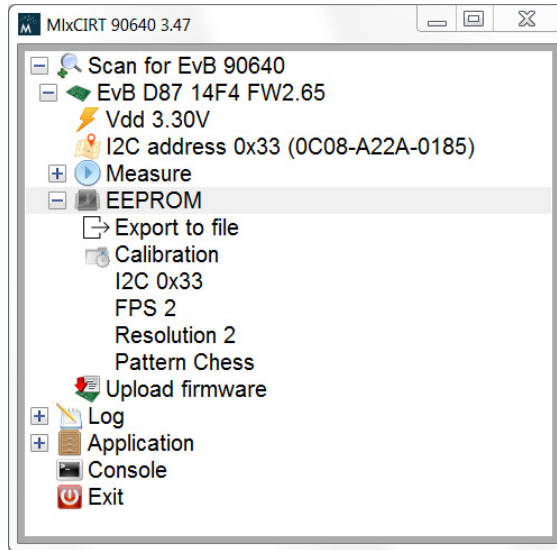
MlxCIRT 90640 3.47

Scan for EvB 90640
EvB D87 14F4 FW2.65
Vdd 3.30V
I2C address 0x33 (0C08-A22A-0185)
Measure
EEPROM
Export to file
Calibration
I2C 0x33
FPS 2
Resolution 2
Pattern Chess
Upload firmware
Log
Application
Console
Exit